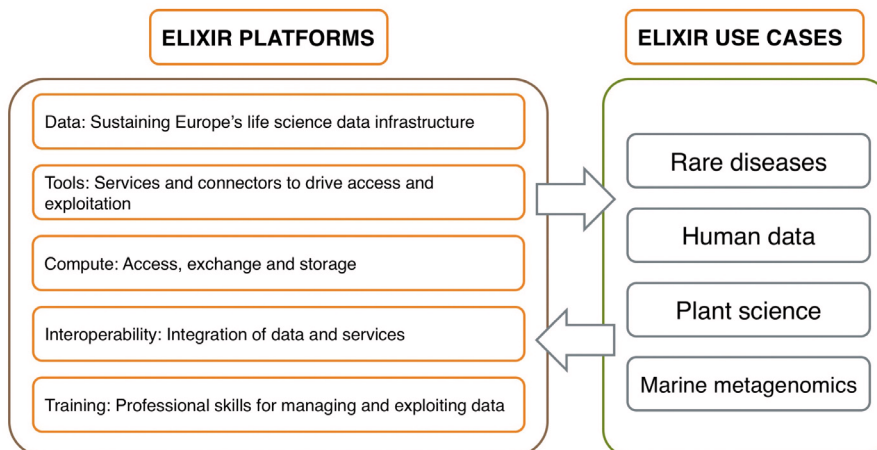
ELIXIR PLATFORMS

Data: Sustaining Europe's life science data infrastructure

Tools: Services and connectors to drive access and exploitation

Compute: Access, exchange and storage

Interoperability: Integration of data and services

Training: Professional skills for managing and exploiting data

ELIXIR USE CASES

Rare diseases

Human data

Plant science

Marine metagenomics